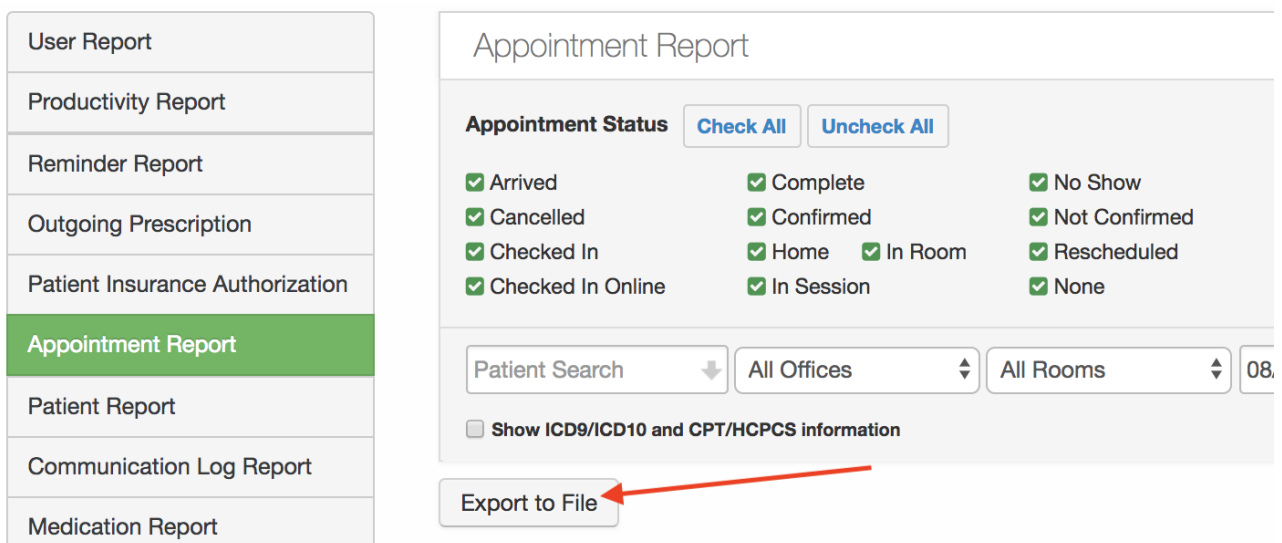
User Report
Productivity Report
Reminder Report
Outgoing Prescription
Patient Insurance Authorization
Appointment Report
Patient Report
Communication Log Report
Medication Report

Appointment Report

Appointment Status Check All Uncheck All

Arrived
Cancelled
Checked In
Checked In Online
Complete
Confirmed
Home
In Room
In Session
No Show
Not Confirmed
Rescheduled
None

Patient Search
All Offices
All Rooms
08/

Show ICD9/ICD10 and CPT/HCPCS information

Export to File